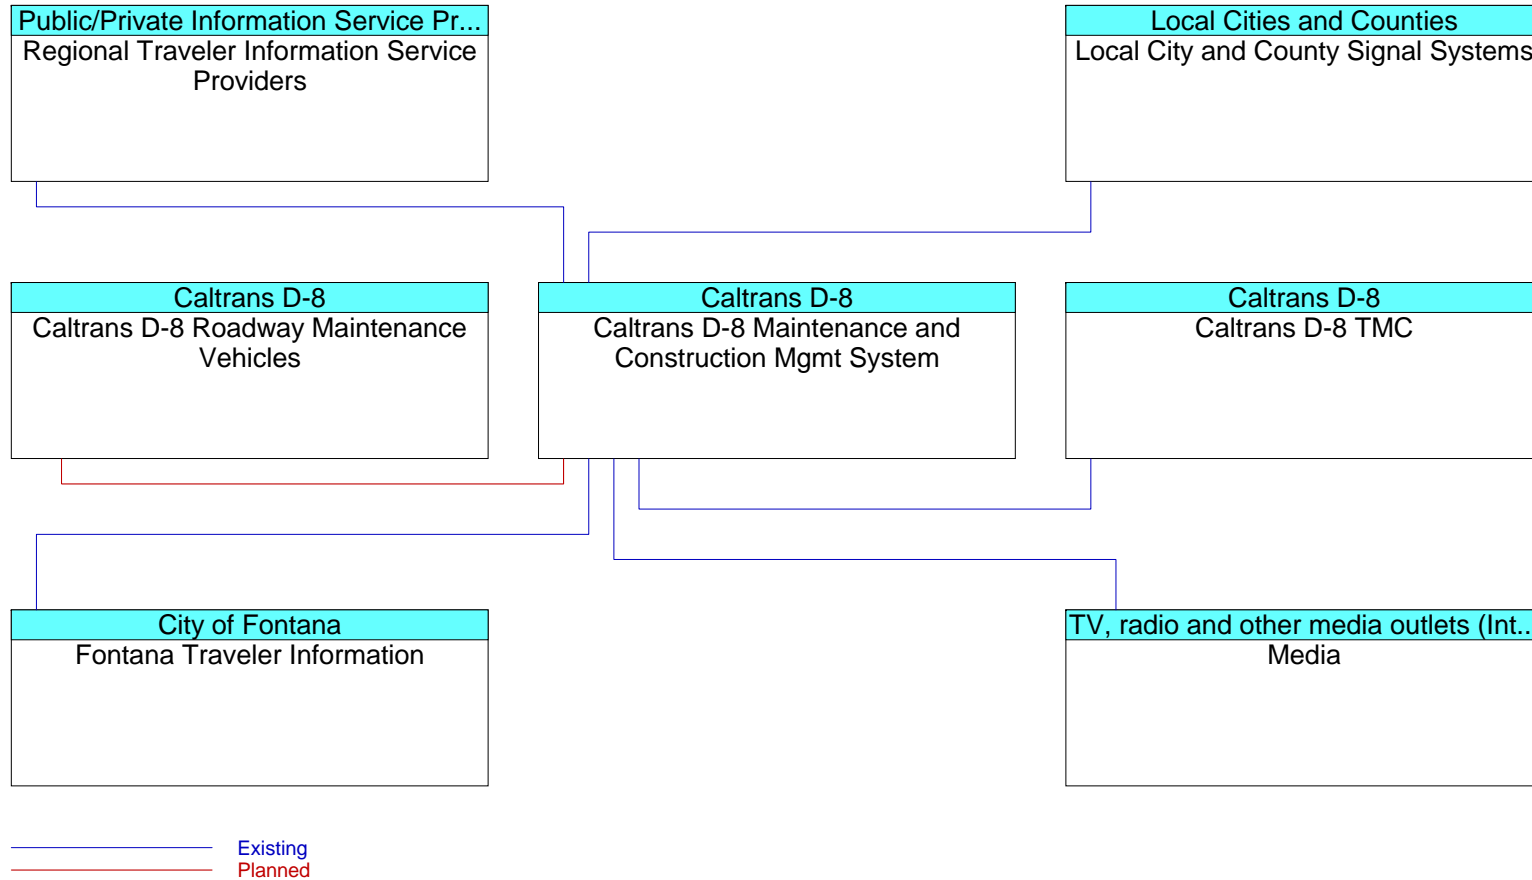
Public/Private Information Service Pr...
Regional Traveler Information Service Providers

Local Cities and Counties
Local City and County Signal Systems

Caltrans D-8
Caltrans D-8 Roadway Maintenance Vehicles

Caltrans D-8
Caltrans D-8 Maintenance and Construction Mgmt System

Caltrans D-8
Caltrans D-8 TMC

City of Fontana
Fontana Traveler Information

TV, radio and other media outlets (Int...
Media

Existing
Planned